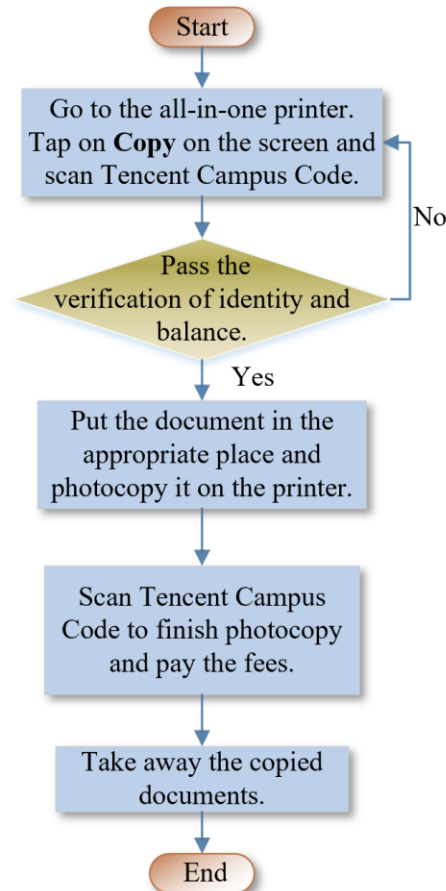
Start

Go to the all-in-one printer. Tap on **Copy** on the screen and scan Tencent Campus Code.

No

Pass the verification of identity and balance.

Yes

Put the document in the appropriate place and photocopy it on the printer.

Scan Tencent Campus Code to finish photocopy and pay the fees.

Take away the copied documents.

End